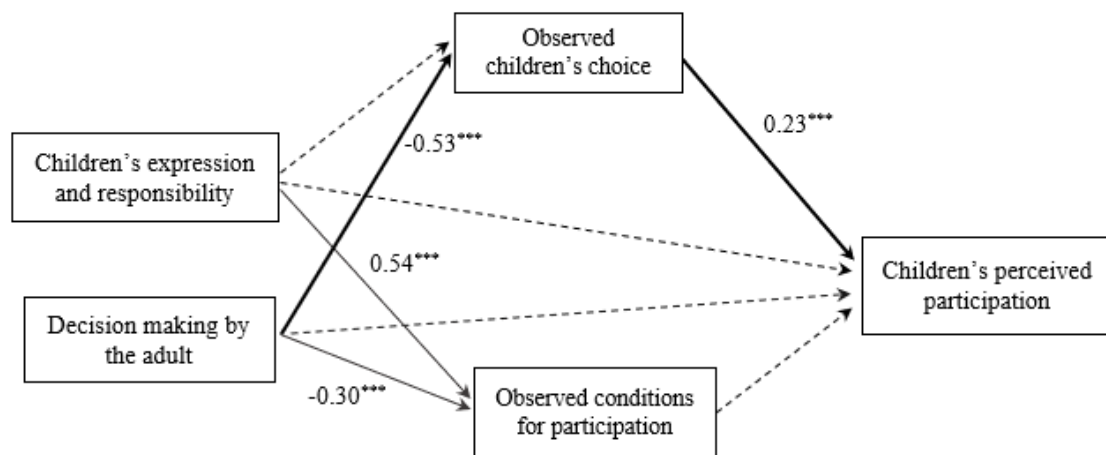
Observed children’s choice

$0.23^{***}$

Children’s expression and responsibility

$-0.53^{***}$

$0.54^{***}$

Children’s perceived participation

Decision making by the adult

$-0.30^{***}$

Observed conditions for participation